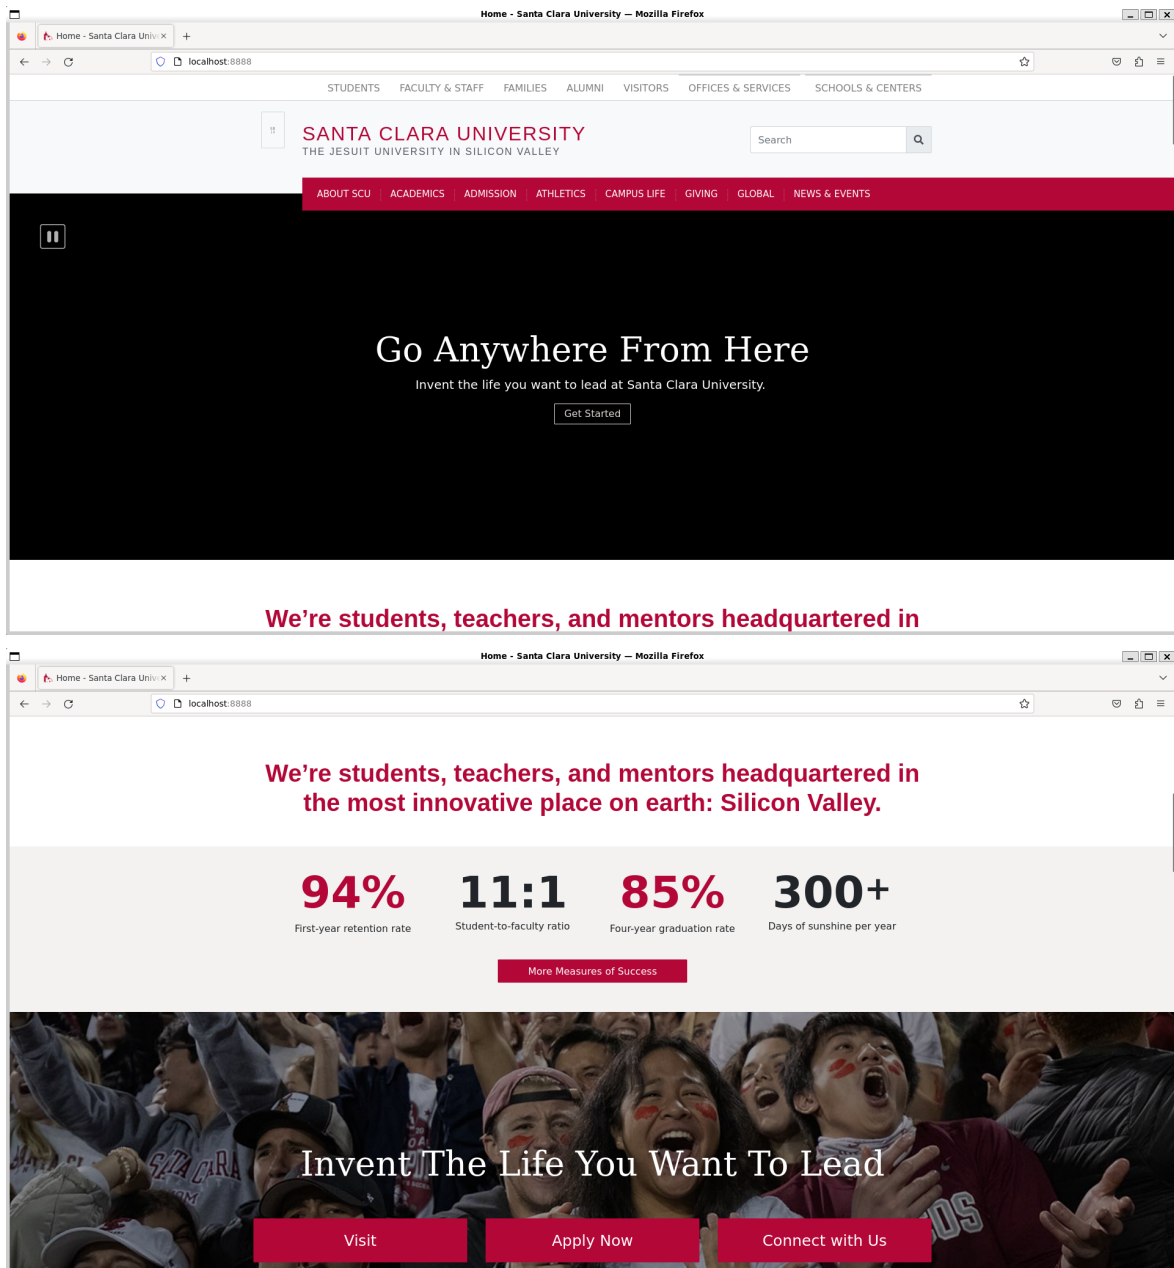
Home - Santa Clara University — Mozilla Firefox

Home - Santa Clara Univ ×

localhost:8888

STUDENTS FACULTY & STAFF FAMILIES ALUMNI VISITORS OFFICES & SERVICES SCHOOLS & CENTERS

SANTA CLARA UNIVERSITY
THE JESUIT UNIVERSITY IN SILICON VALLEY

Search

ABOUT SCU ACADEMICS ADMISSION ATHLETICS CAMPUS LIFE GIVING GLOBAL NEWS & EVENTS

Go Anywhere From Here

Invent the life you want to lead at Santa Clara University.

Get Started

We're students, teachers, and mentors headquartered in

Home - Santa Clara University — Mozilla Firefox

Home - Santa Clara Univ ×

localhost:8888

We're students, teachers, and mentors headquartered in the most innovative place on earth: Silicon Valley.

94%
First-year retention rate

11:1
Student-to-faculty ratio

85%
Four-year graduation rate

300+
Days of sunshine per year

More Measures of Success

Invent The Life You Want To Lead

Visit

Apply Now

Connect with Us